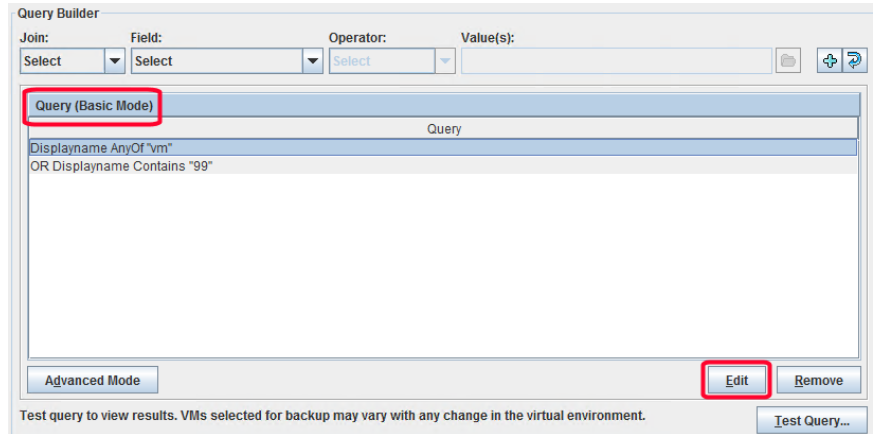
Query Builder

Join:
Select

Field:
Select

Operator:
Select

Value(s):

Query (Basic Mode)

| Query |
|---|
| Displayname AnyOf "vm" |
| OR Displayname Contains "99" |

Advanced Mode

Edit

Remove

Test query to view results. VMs selected for backup may vary with any change in the virtual environment.

Test Query...